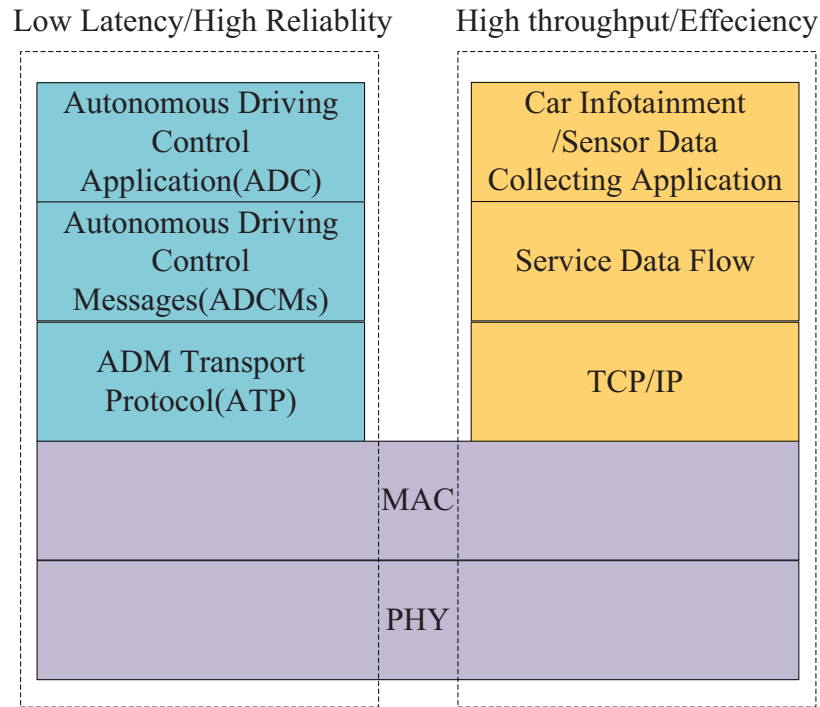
Low Latency/High Reliablity

High throughput/Effeciency

Autonomous Driving Control Application(ADC)

Autonomous Driving Control Messages(ADCMs)

ADM Transport Protocol(ATP)

Car Infotainment /Sensor Data Collecting Application

Service Data Flow

TCP/IP

MAC

PHY